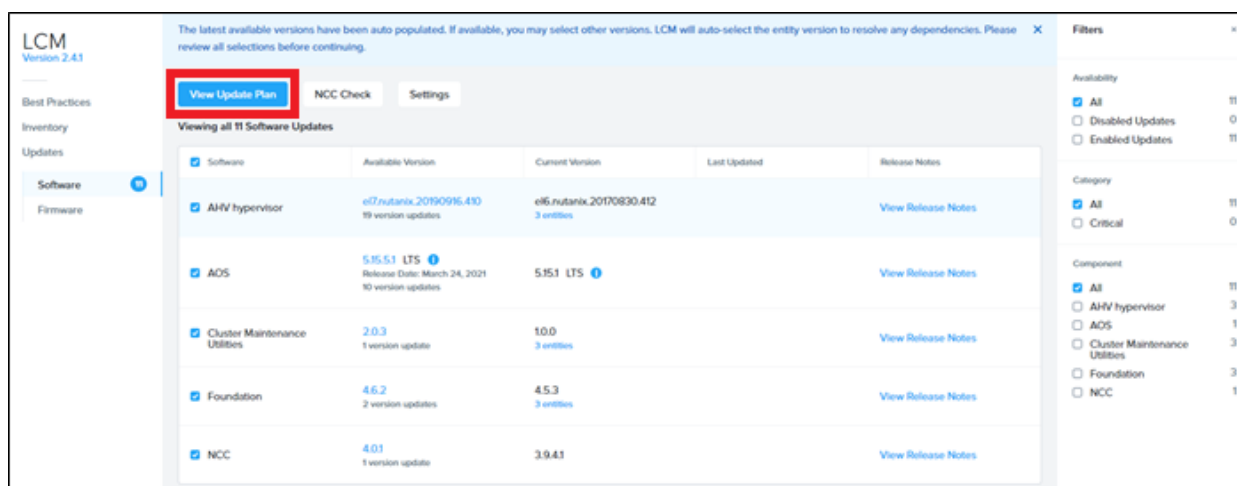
LCM
Version 2.4.1

Best Practices
Inventory
Updates

Software 11
Firmware

The latest available versions have been auto populated. If available, you may select other versions. LCM will auto-select the entity version to resolve any dependencies. Please review all selections before continuing. ×

View Update Plan | NCC Check | Settings

Viewing all 11 Software Updates

| Software | Available Version | Current Version | Last Updated | Release Notes |
|---|---|---|---|---|
| AHV hypervisor | el7.nutanix.20190916.410 19 version updates | el6.nutanix.20170830.412 3 entities | | View Release Notes |
| AOS | 5.15.5.1 LTS Release Date: March 24, 2021 10 version updates | 5.15.1 LTS | | View Release Notes |
| Cluster Maintenance Utilities | 2.0.3 1 version update | 1.0.0 3 entities | | View Release Notes |
| Foundation | 4.6.2 2 version updates | 4.5.3 3 entities | | View Release Notes |
| NCC | 4.0.1 1 version update | 3.9.4.1 | | View Release Notes |

Filters ×

Availability
All 11
Disabled Updates 0
Enabled Updates 11

Category
All 11
Critical 0

Component
All 11
AHV hypervisor 3
AOS 1
Cluster Maintenance Utilities 3
Foundation 3
NCC 1